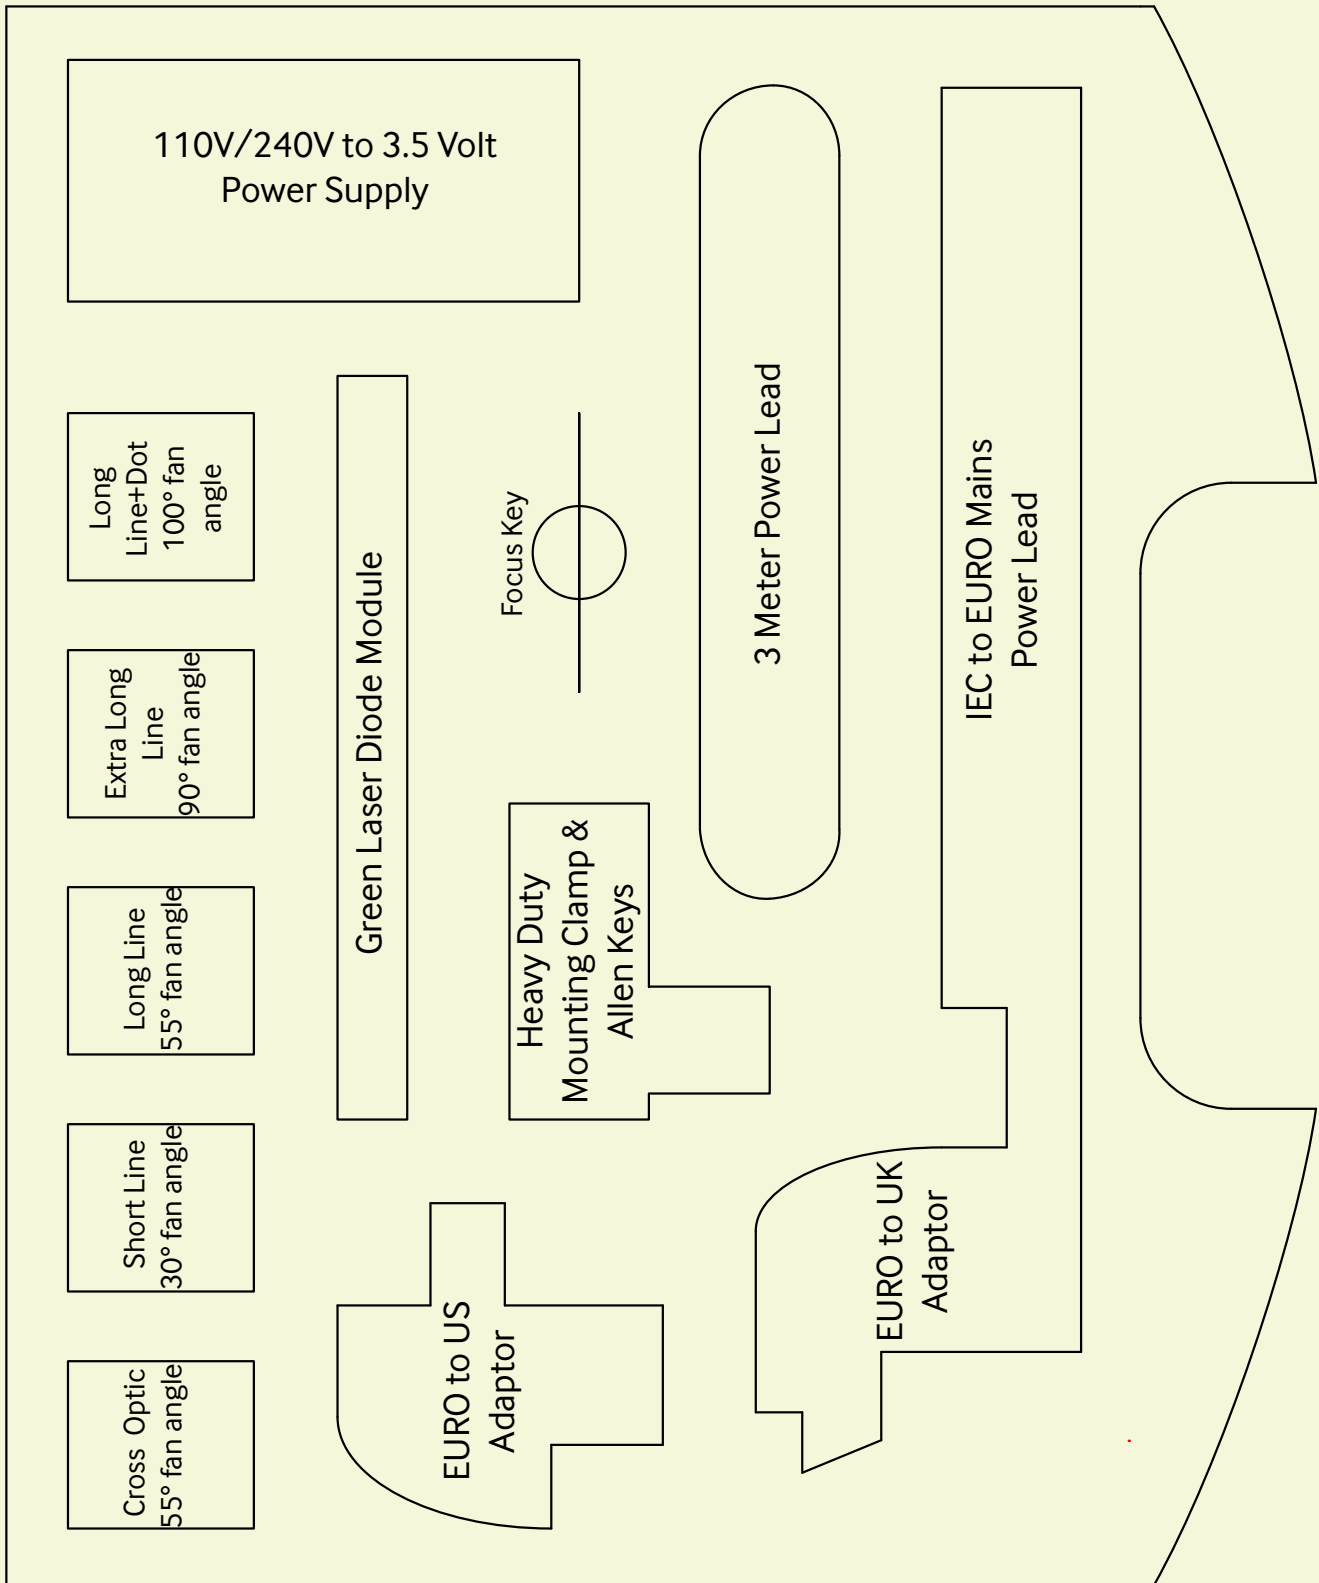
110V/240V to 3.5 Volt
Power Supply

Long Line+Dot 100° fan angle

Extra Long Line 90° fan angle

Long Line 55° fan angle

Short Line 30° fan angle

Cross Optic 55° fan angle

Green Laser Diode Module

Focus Key

Heavy Duty Mounting Clamp & Allen Keys

3 Meter Power Lead

IEC to EURO Mains Power Lead

EURO to US Adaptor

EURO to UK Adaptor